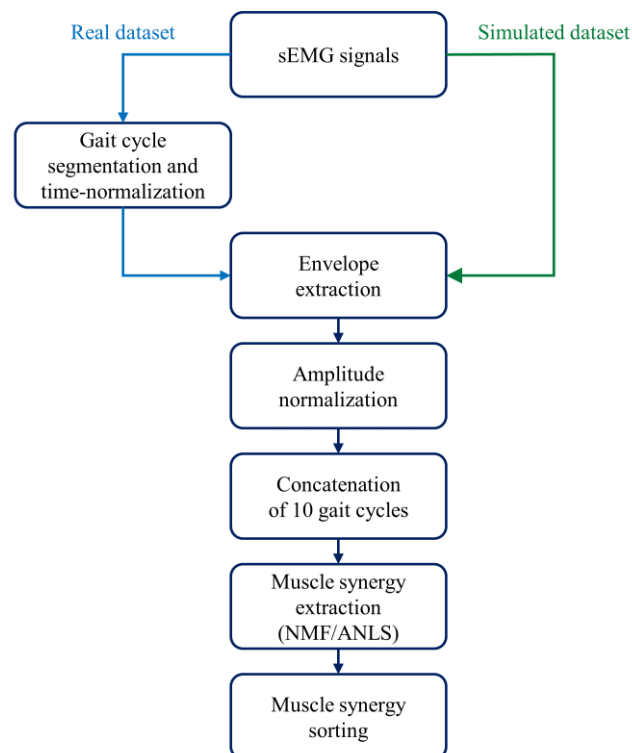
Real dataset

sEMG signals

Simulated dataset

Gait cycle segmentation and time-normalization

Envelope extraction

Amplitude normalization

Concatenation of 10 gait cycles

Muscle synergy extraction (NMF/ANLS)

Muscle synergy sorting